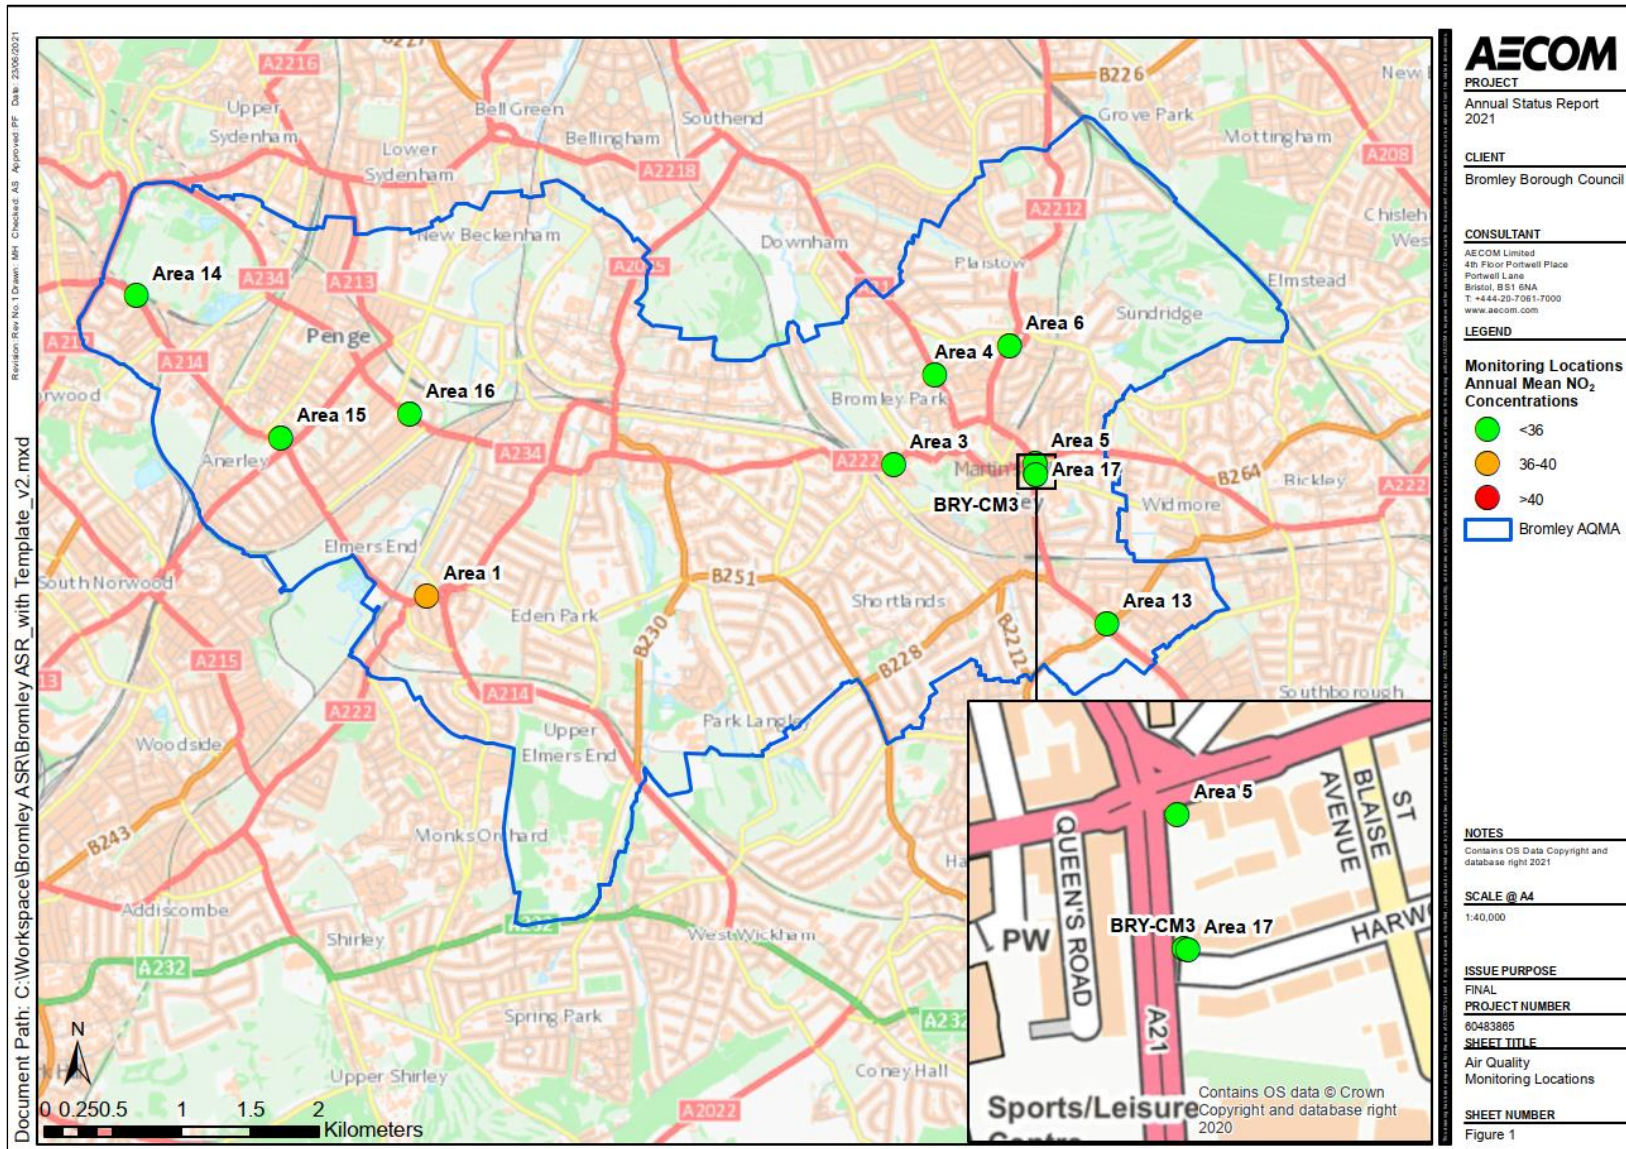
Document Path: C:\Workspace\Bromley ASR\Bromley ASR_with Template_v2.mxd

Revision: Rev No.1 Drawn: MH Checked: AS Approved: PF Date: 23/06/2021

AECOM

PROJECT
Annual Status Report 2021

CLIENT
Bromley Borough Council

CONSULTANT
AECOM Limited
4th Floor Portwall Place
Portwall Lane
Bristol, BS1 6NA
T: +444-20-7061-7000
www.aecom.com

LEGEND
Monitoring Locations Annual Mean $NO_2$ Concentrations
<36
36-40
>40
Bromley AQMA

NOTES
Contains OS Data Copyright and database right 2021

SCALE @ A4
1:40,000

ISSUE PURPOSE
FINAL
PROJECT NUMBER
60483865
SHEET TITLE
Air Quality Monitoring Locations

SHEET NUMBER
Figure 1

B227
A2216
Upper Sydenham
Bell Green
Bellingham
Southend
B226
New
Grove Park
Mottingham
A208
Lower Sydenham
A2218
A2212
Chisleh
Wes
New Beckenham
Downham
A2015
Plaistow
Elmstead
Area 14
A234
A213
Penge
A21
A214
Area 6
Sundridge
Area 4
rwood
Area 16
Bromley Park
Area 15
Area 3
Area 5
A234
A222
Martin
Area 17
B264
Bickley
A222
Anerley
BRY-CM3
Widmore
Elmers End
South Norwood
Area 1
B251
Eden Park
Shortlands
Area 13
B230
B2212
A215
B228
A214
Southborough
A222
Upper Elmers End
Park Langley
Woodside
B243
Monks Orchard
Ha
Addiscombe
A232
Shirley
West Wickham
A232
A232
Spring Park
Upper Shirley
Coney Hall
A2022
N
0 0.250.5 1 1.5 2
Kilometers

Area 5
QUEEN'S ROAD
BLAISE AVENUE
ST
PW
BRY-CM3 Area 17
HARW
A21
Sports/Leisure
Centre
Contains OS data © Crown Copyright and database right 2020